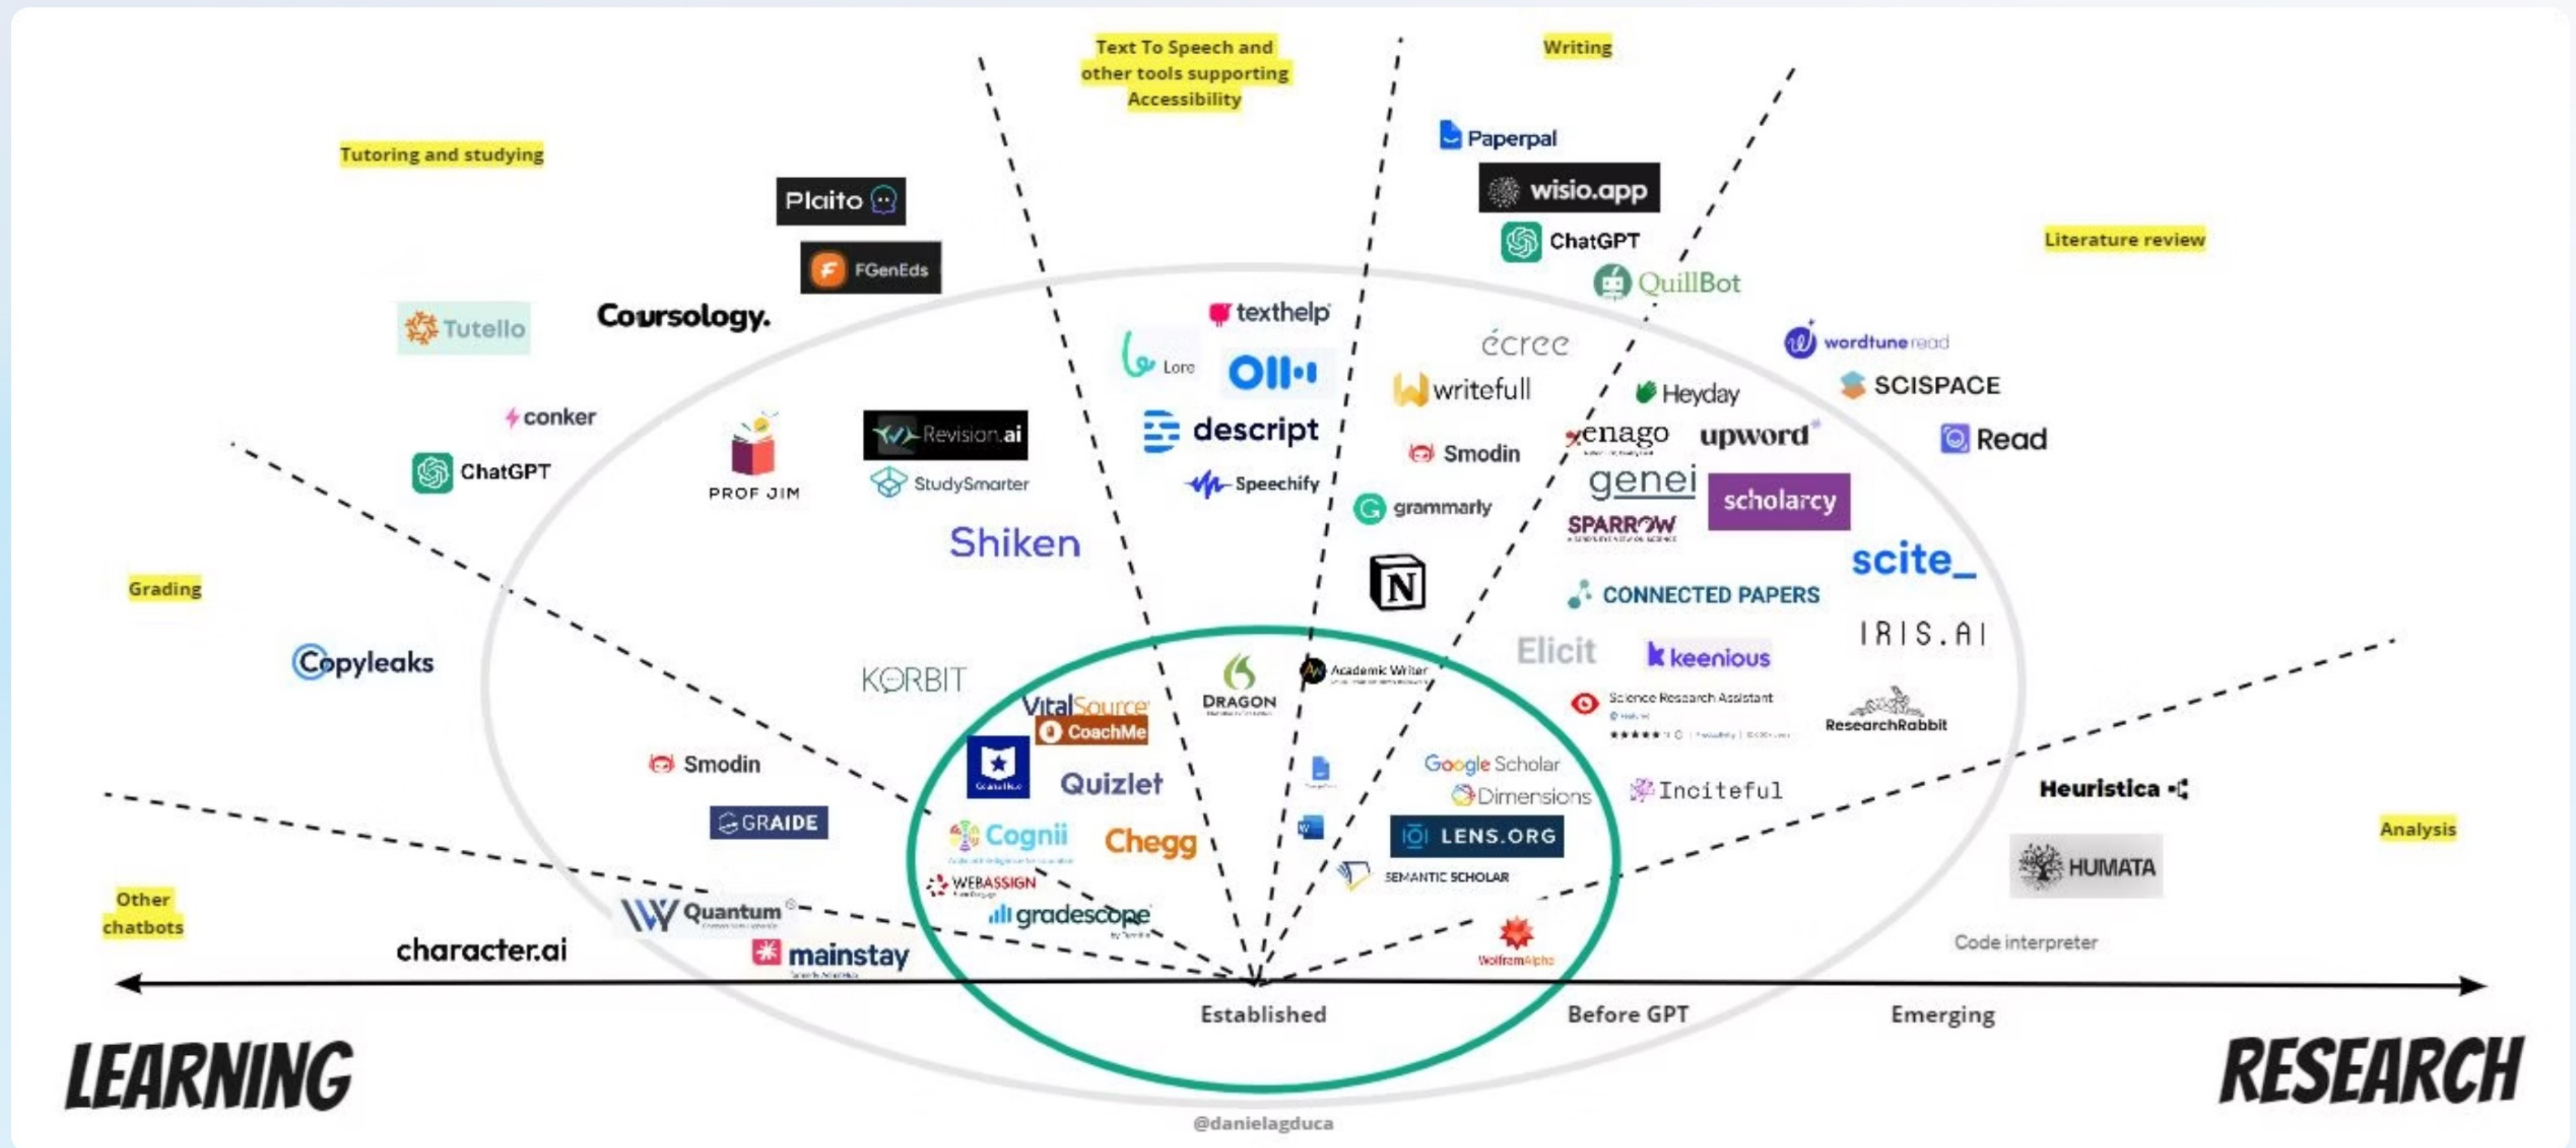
Text To Speech and other tools supporting Accessibility

Writing

Tutoring and studying

Literature review

Grading

Other chatbots

Analysis

Plaito

FGenEds

Tutello

Coursology.

conker

ChatGPT

PROF JIM

Revision.ai

StudySmarter

Shiken

texthelp

Lore

Otter

descript

Speechify

Paperpal

wisio.app

ChatGPT

QuillBot

écree

writefull

Smodin

grammarly

Heyday

enago

upword

genei

scholarcy

SPARROW

wordtune read

SCISPACE

Read

scite_

CONNECTED PAPERS

IRIS.AI

Elicit

keenious

Science Research Assistant

ResearchRabbit

Inciteful

Copyleaks

KORBIT

Smodin

GRAIDE

VitalSource

CoachMe

DRAGON

Academic Writer

Quizlet

Cognii

Chegg

WEBASSIGN

gradescope

Google Scholar

Dimensions

LENS.ORG

SEMANTIC SCHOLAR

WolframAlpha

Heuristica

HUMATA

Code interpreter

Quantum

mainstay

character.ai

Established

Before GPT

Emerging

LEARNING

RESEARCH

@danielagduca